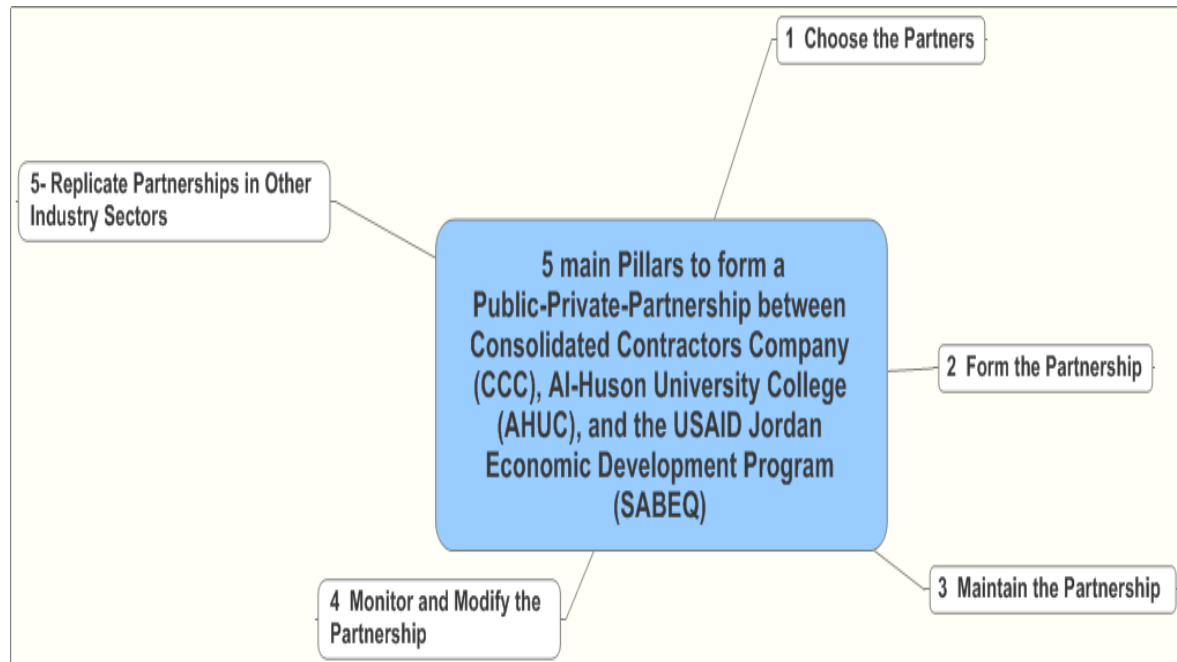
5 main Pillars to form a Public-Private-Partnership between Consolidated Contractors Company (CCC), Al-Huson University College (AHUC), and the USAID Jordan Economic Development Program (SABEQ)

1 Choose the Partners

2 Form the Partnership

3 Maintain the Partnership

4 Monitor and Modify the Partnership

5- Replicate Partnerships in Other Industry Sectors